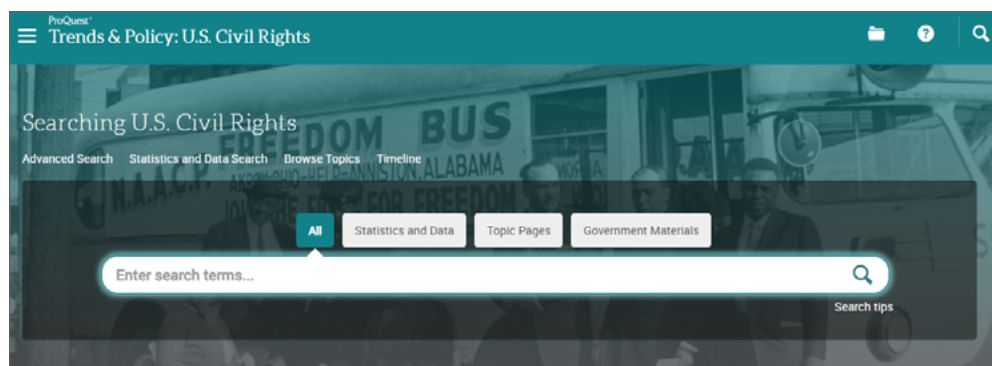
ProQuest
Trends & Policy: U.S. Civil Rights

Searching U.S. Civil Rights

Advanced Search Statistics and Data Search Browse Topics Timeline

FREEDOM BUS
N.A.A.C.P.
AKRON-OHIO-HELP-ANNISTON, ALABAMA
FOR FREEDOM

All Statistics and Data Topic Pages Government Materials

Enter search terms...

Search tips